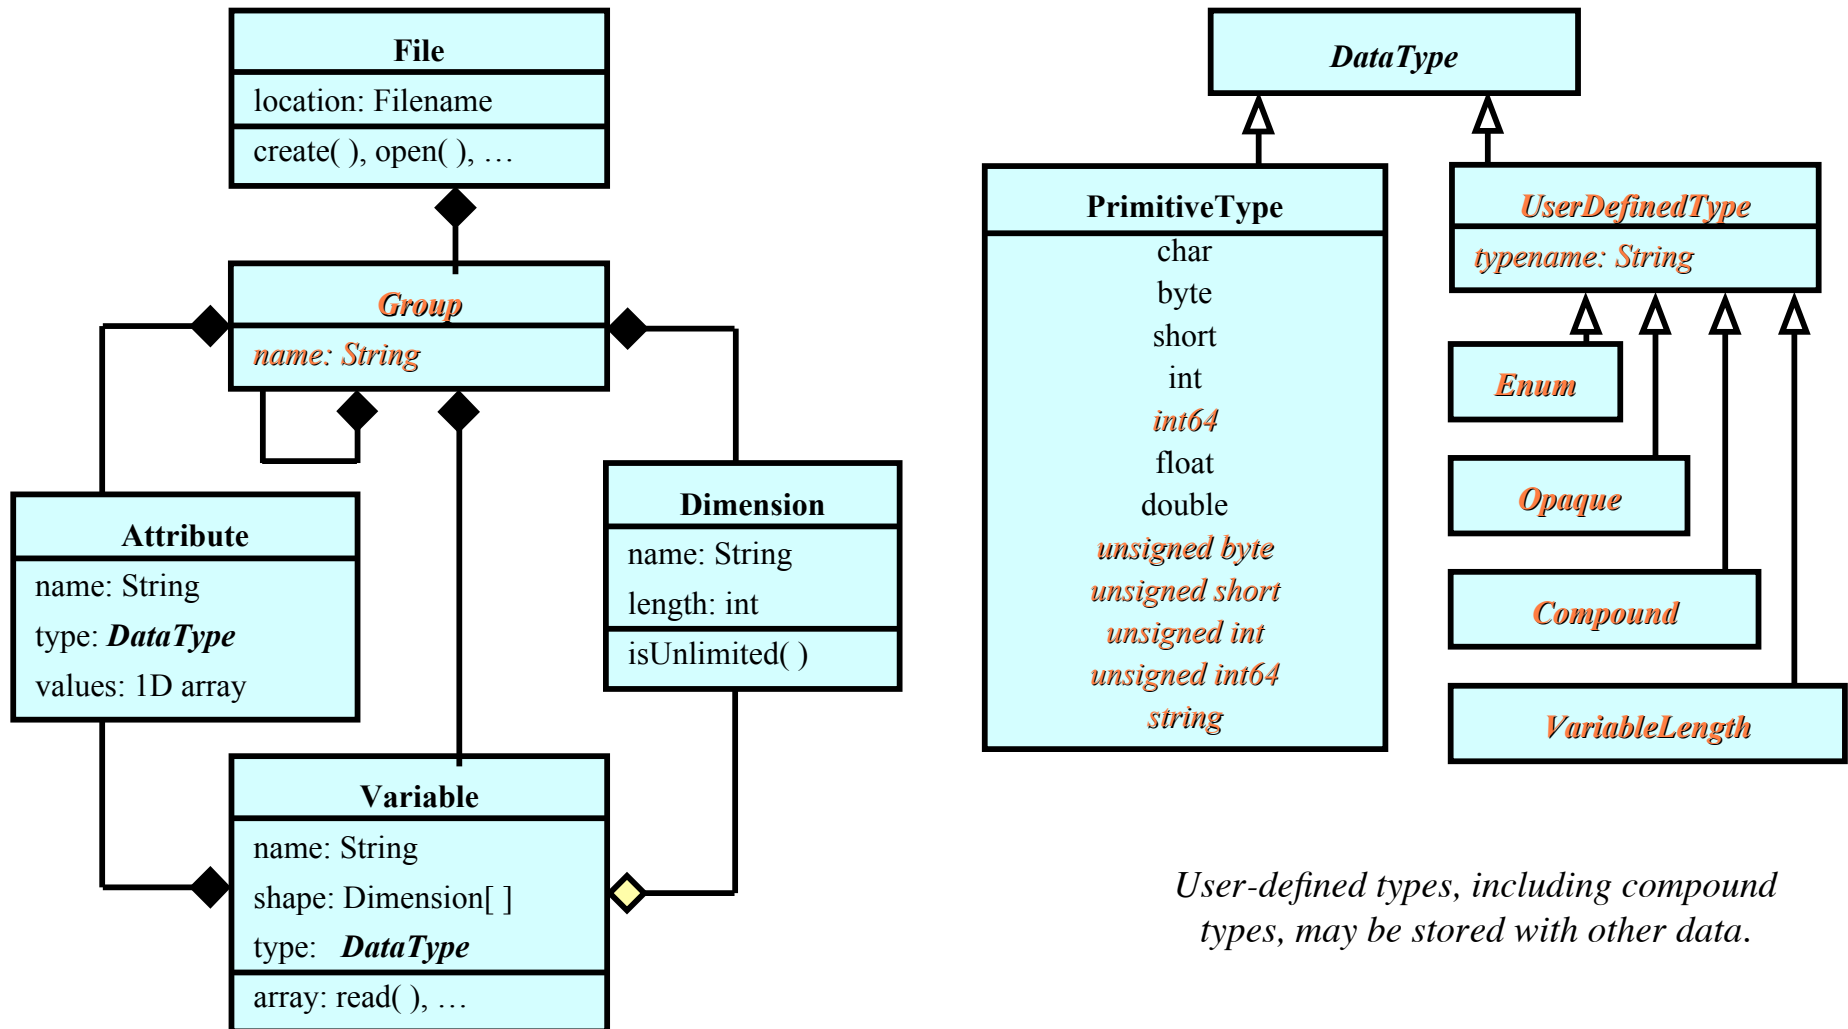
File
location: Filename
create( ), open( ), …

Group
name: String

Attribute
name: String
type: DataType
values: 1D array

Dimension
name: String
length: int
isUnlimited( )

Variable
name: String
shape: Dimension[ ]
type: DataType
array: read( ), …

DataType

PrimitiveType
char
byte
short
int
int64
float
double
unsigned byte
unsigned short
unsigned int
unsigned int64
string

UserDefinedType
typename: String

Enum

Opaque

Compound

VariableLength

User-defined types, including compound types, may be stored with other data.